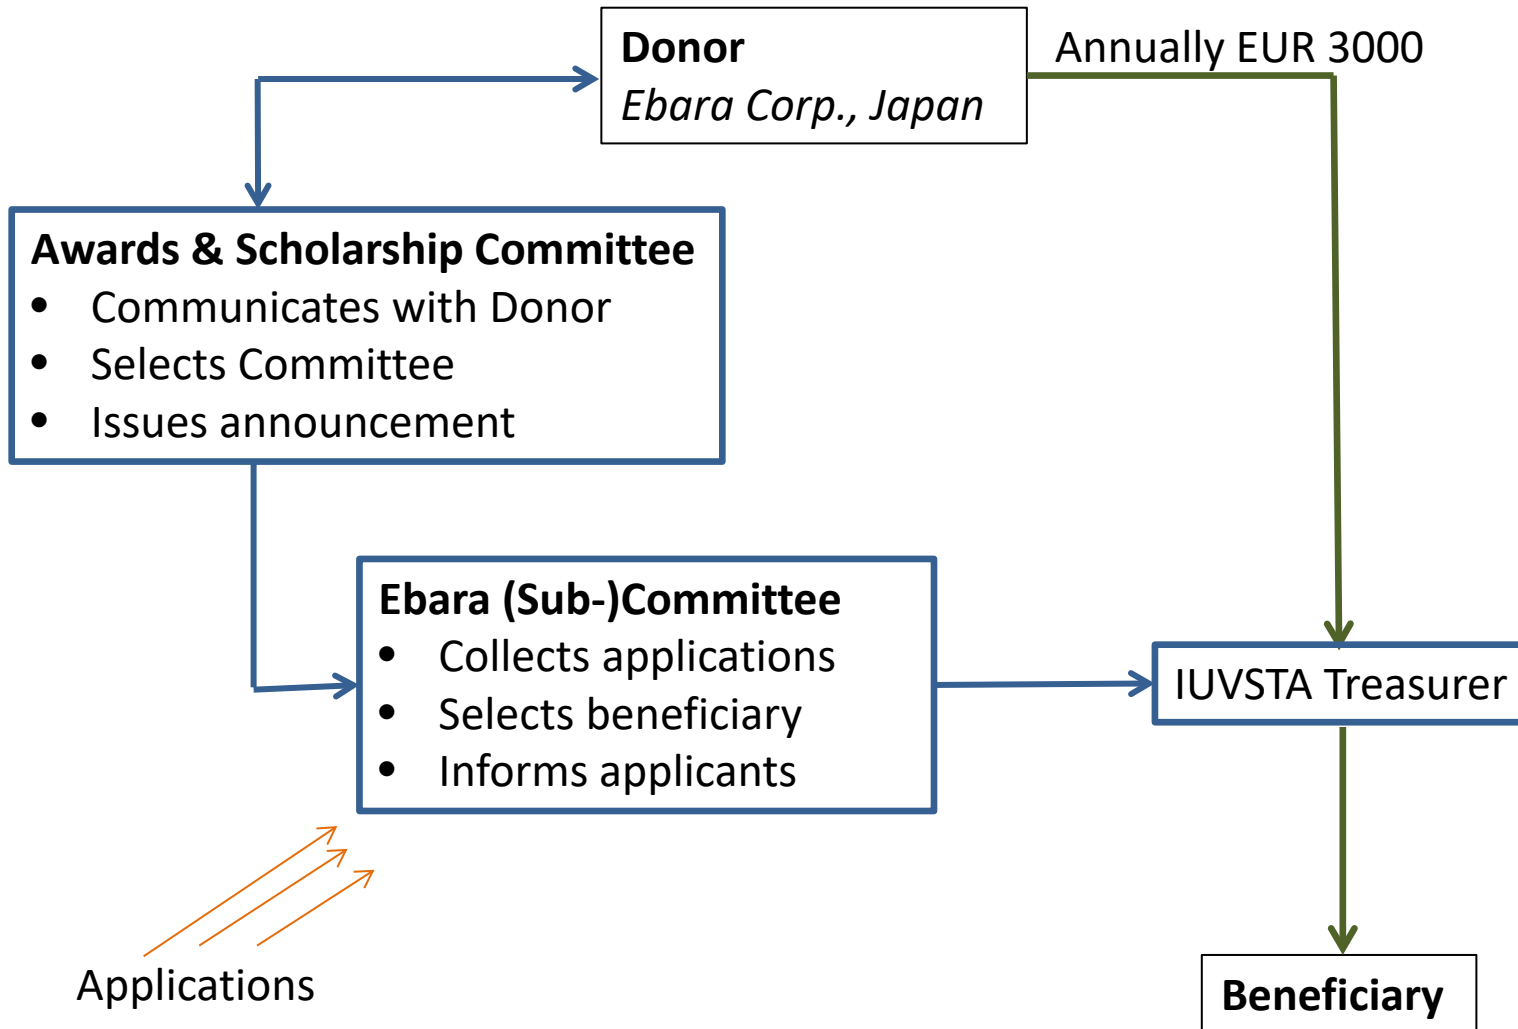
Donor
Ebara Corp., Japan

Annually EUR 3000

Awards & Scholarship Committee
- Communicates with Donor
- Selects Committee
- Issues announcement

Ebara (Sub-)Committee
- Collects applications
- Selects beneficiary
- Informs applicants

IUVSTA Treasurer

Applications

Beneficiary